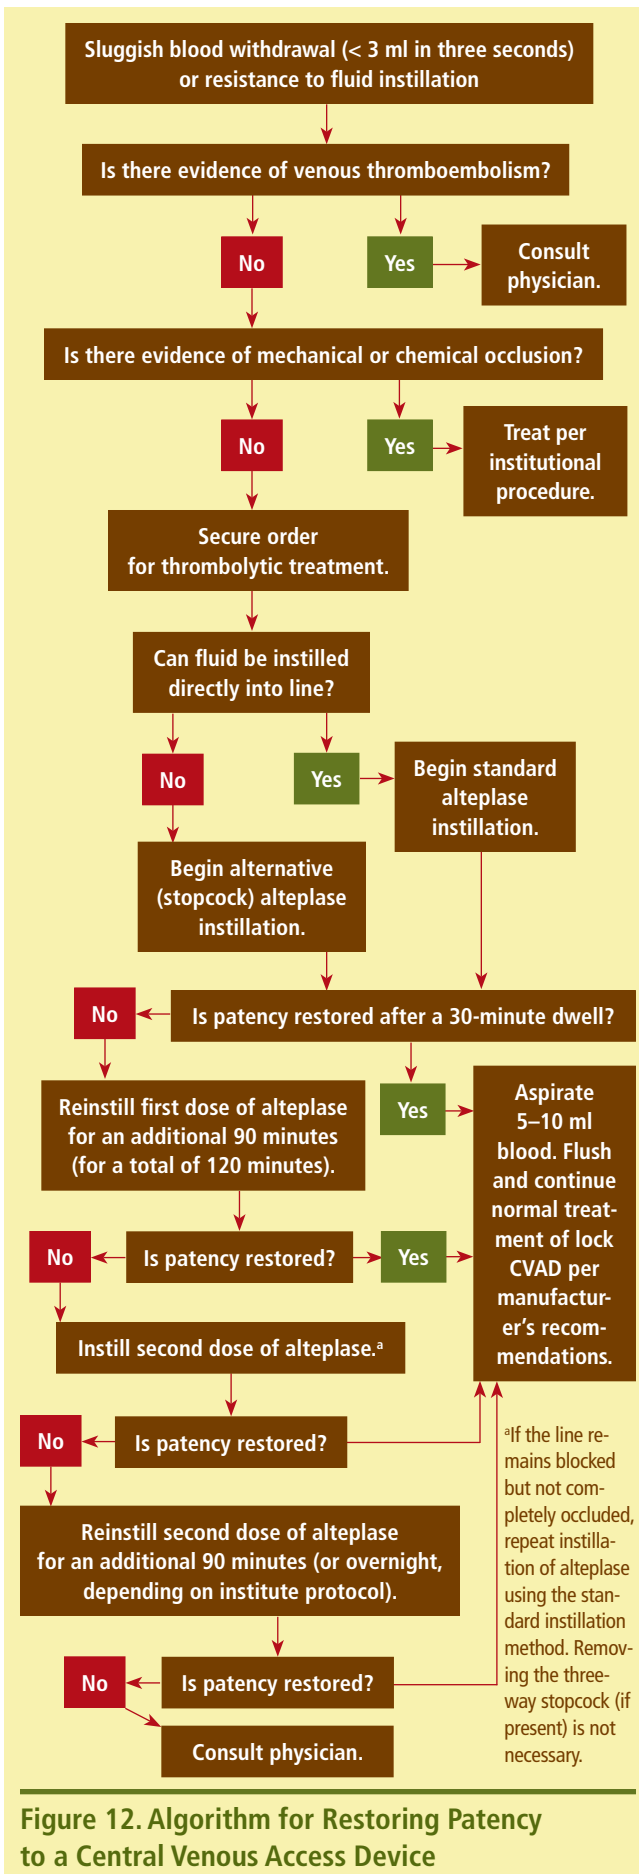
Sluggish blood withdrawal (< 3 ml in three seconds) or resistance to fluid instillation

Is there evidence of venous thromboembolism?

No

Yes

Consult physician.

Is there evidence of mechanical or chemical occlusion?

No

Yes

Treat per institutional procedure.

Secure order for thrombolytic treatment.

Can fluid be instilled directly into line?

No

Yes

Begin standard alteplase instillation.

Begin alternative (stopcock) alteplase instillation.

No

Is patency restored after a 30-minute dwell?

Reinstill first dose of alteplase for an additional 90 minutes (for a total of 120 minutes).

Yes

Aspirate 5–10 ml blood. Flush and continue normal treatment of lock CVAD per manufacturer's recommendations.

No

Is patency restored?

Yes

Instill second dose of alteplase.$^a$

No

Is patency restored?

$^a$If the line remains blocked but not completely occluded, repeat instillation of alteplase using the standard instillation method. Removing the three-way stopcock (if present) is not necessary.

Reinstill second dose of alteplase for an additional 90 minutes (or overnight, depending on institute protocol).

No

Is patency restored?

Consult physician.

Figure 12. Algorithm for Restoring Patency to a Central Venous Access Device